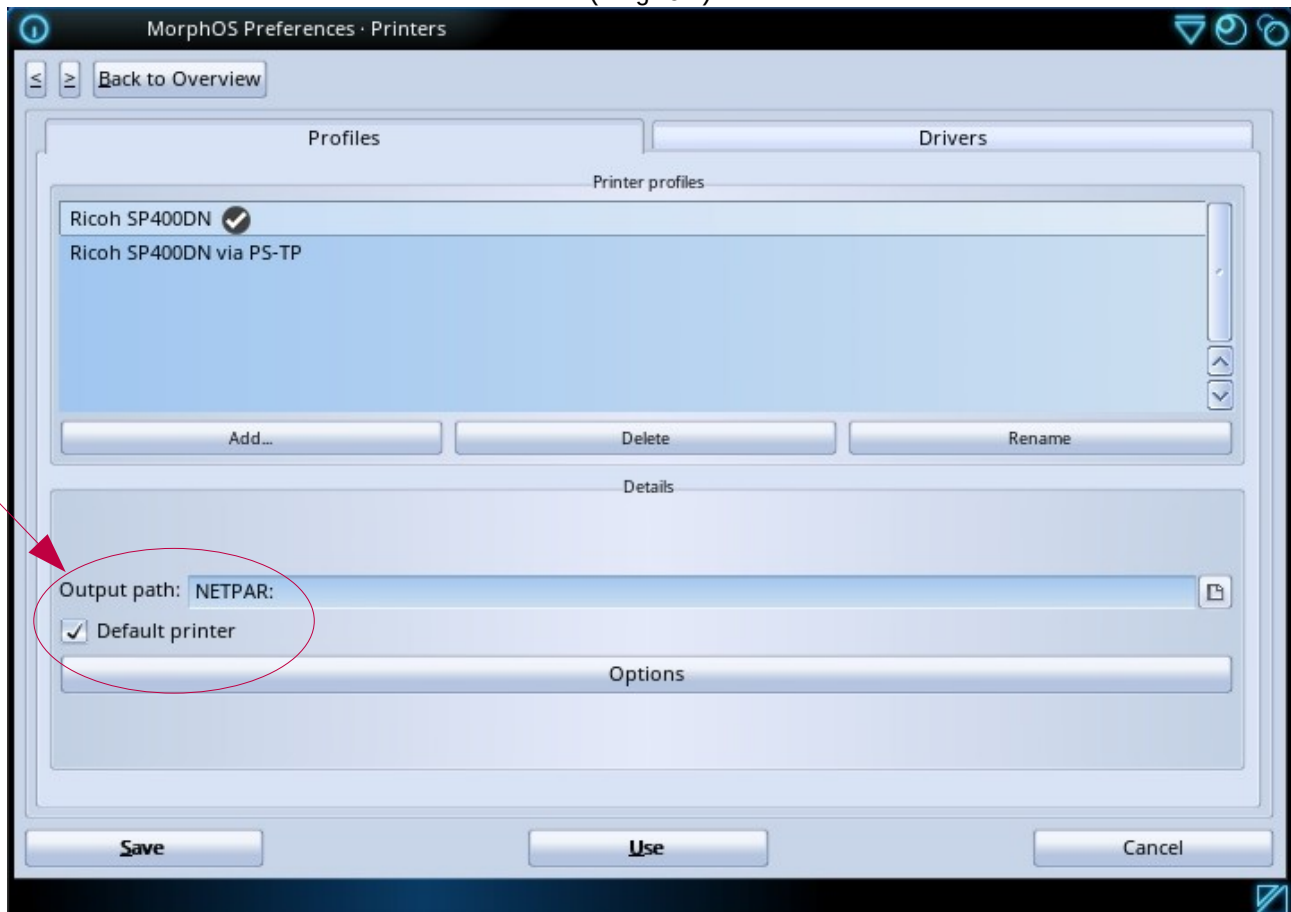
MorphOS Preferences · Printers

≤ ≥ Back to Overview

Profiles

Drivers

Printer profiles

Ricoh SP400DN

Ricoh SP400DN via PS-TP

Add...

Delete

Rename

Details

Output path: NETPAR:

Default printer

Options

Save

Use

Cancel